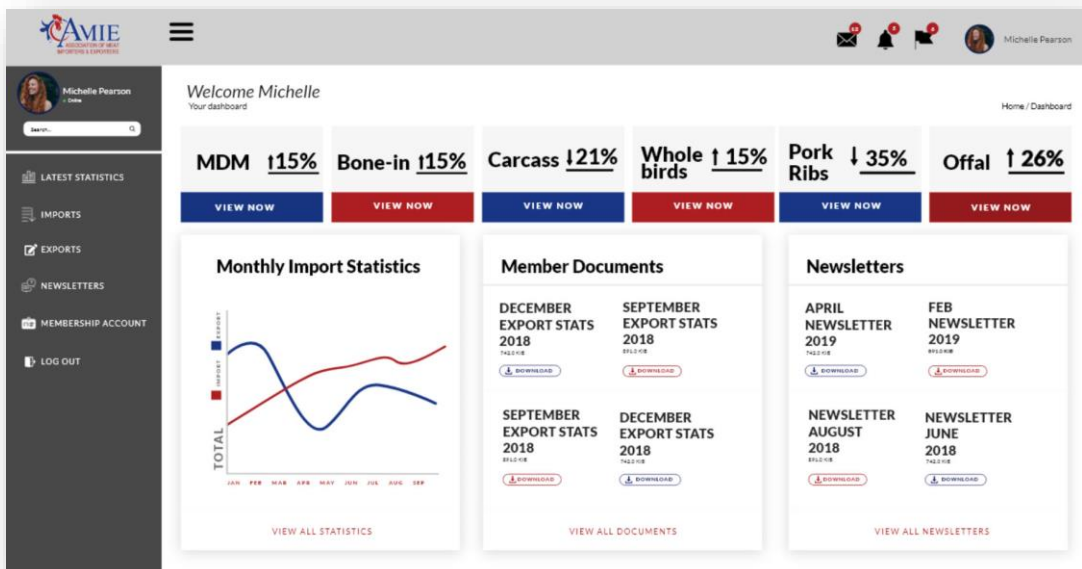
AMIE
ASSOCIATION OF MEAT IMPORTERS & EXPORTERS

Michelle Pearson

Michelle Pearson
Online

Search...

LATEST STATISTICS
IMPORTS
EXPORTS
NEWSLETTERS
MEMBERSHIP ACCOUNT
LOG OUT

Welcome Michelle
Your dashboard

Home / Dashboard

MDM ↑15%
VIEW NOW

Bone-in ↑15%
VIEW NOW

Carcass ↓21%
VIEW NOW

Whole birds ↑ 15%
VIEW NOW

Pork Ribs ↓ 35%
VIEW NOW

Offal ↑ 26%
VIEW NOW

Monthly Import Statistics

EXPORT
IMPORT
TOTAL

JAN FEB MAR APR MAY JUN JUL AUG SEP

VIEW ALL STATISTICS

Member Documents

DECEMBER EXPORT STATS 2018
742.0 KB
DOWNLOAD

SEPTEMBER EXPORT STATS 2018
891.0 KB
DOWNLOAD

SEPTEMBER EXPORT STATS 2018
891.0 KB
DOWNLOAD

DECEMBER EXPORT STATS 2018
742.0 KB
DOWNLOAD

VIEW ALL DOCUMENTS

Newsletters

APRIL NEWSLETTER 2019
742.0 KB
DOWNLOAD

FEB NEWSLETTER 2019
891.0 KB
DOWNLOAD

NEWSLETTER AUGUST 2018
891.0 KB
DOWNLOAD

NEWSLETTER JUNE 2018
742.0 KB
DOWNLOAD

VIEW ALL NEWSLETTERS